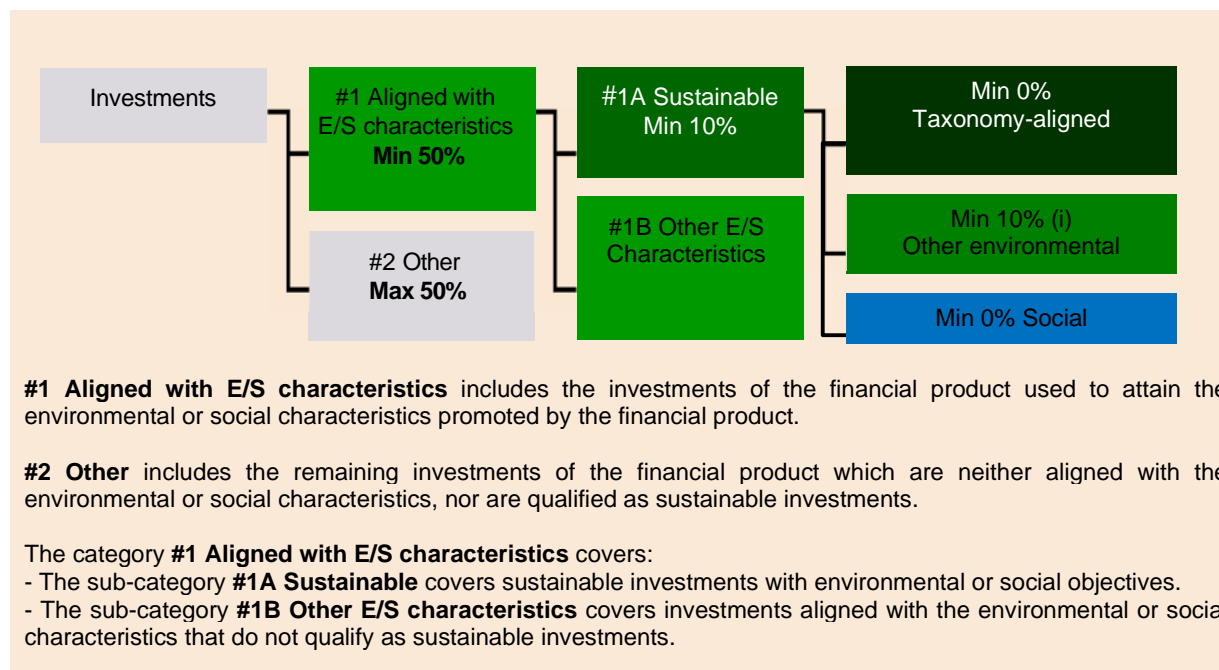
Investments

#1 Aligned with E/S characteristics
**Min 50%**

#2 Other
**Max 50%**

#1A Sustainable
Min 10%

#1B Other E/S Characteristics

Min 0%
Taxonomy-aligned

Min 10% (i)
Other environmental

Min 0% Social

**#1 Aligned with E/S characteristics** includes the investments of the financial product used to attain the environmental or social characteristics promoted by the financial product.

**#2 Other** includes the remaining investments of the financial product which are neither aligned with the environmental or social characteristics, nor are qualified as sustainable investments.

The category **#1 Aligned with E/S characteristics** covers:
- The sub-category **#1A Sustainable** covers sustainable investments with environmental or social objectives.
- The sub-category **#1B Other E/S characteristics** covers investments aligned with the environmental or socia characteristics that do not qualify as sustainable investments.